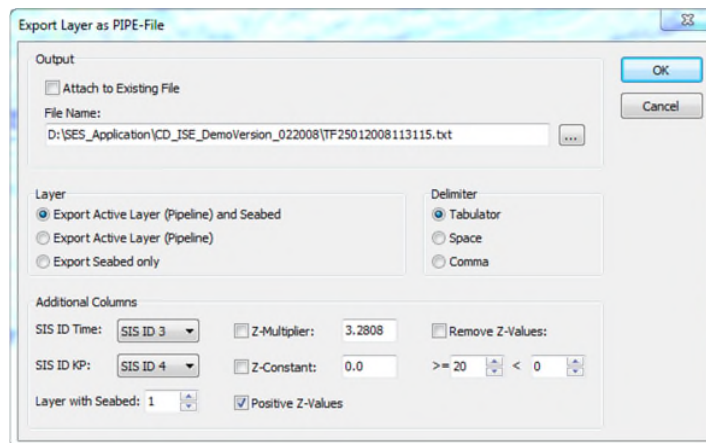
Export Layer as PIPE-File

Output

Attach to Existing File

File Name:

D:\SES_Application\CD_ISE_DemoVersion_022008\TF25012008113115.txt

...

OK

Cancel

Layer

Export Active Layer (Pipeline) and Seabed

Export Active Layer (Pipeline)

Export Seabed only

Delimiter

Tabulator

Space

Comma

Additional Columns

SIS ID Time: SIS ID 3

Z-Multiplier: 3.2808

Remove Z-Values:

SIS ID KP: SIS ID 4

Z-Constant: 0.0

>= 20 < 0

Layer with Seabed: 1

Positive Z-Values